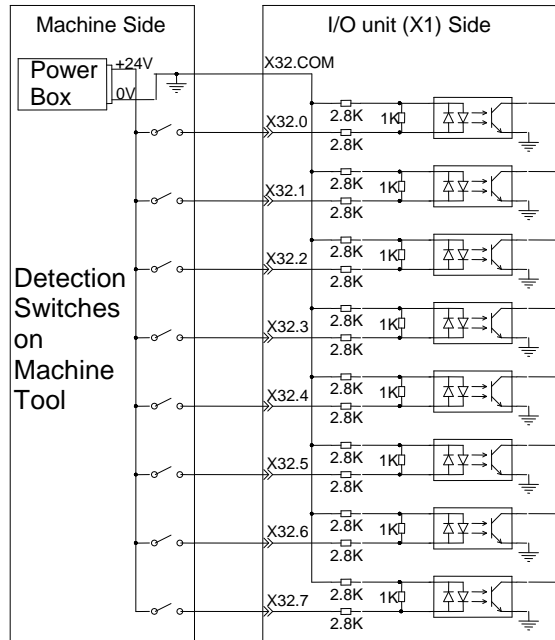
Machine Side

I/O unit (X1) Side

Power Box

+24V

0V

X32.COM

Detection Switches on Machine Tool

X32.0

2.8K

1KΩ

2.8K

X32.1

2.8K

1KΩ

2.8K

X32.2

2.8K

1KΩ

2.8K

X32.3

2.8K

1KΩ

2.8K

X32.4

2.8K

1KΩ

2.8K

X32.5

2.8K

1KΩ

2.8K

X32.6

2.8K

1KΩ

2.8K

X32.7

2.8K

1KΩ

2.8K